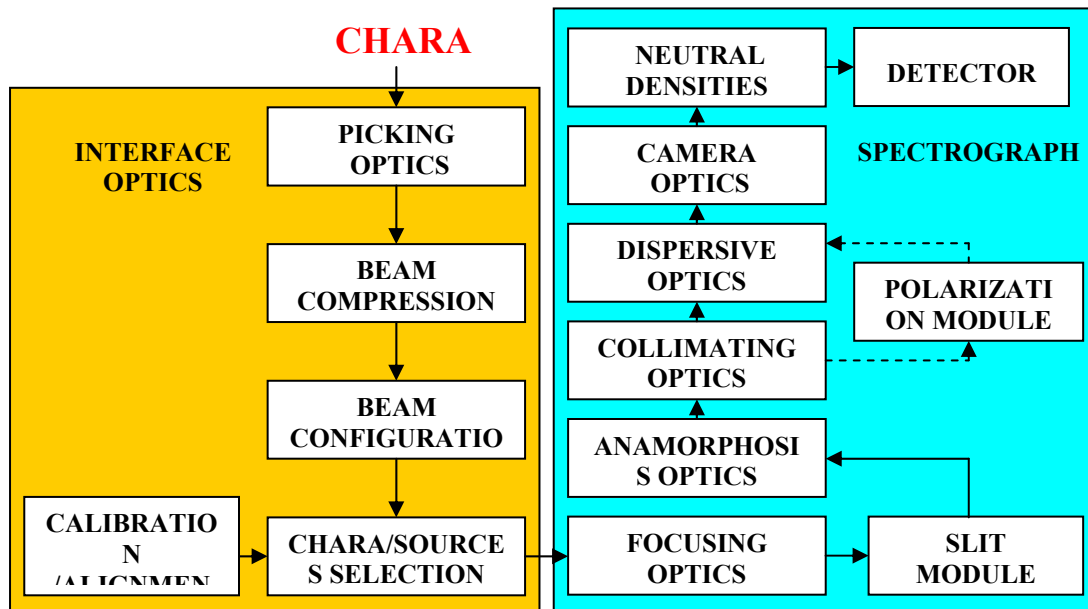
CHARA

INTERFACE OPTICS

PICKING OPTICS

BEAM COMPRESSION

BEAM CONFIGURATIO

CALIBRATIO N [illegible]

CHARA/SOURCE S SELECTION

SPECTROGRAPH

NEUTRAL DENSITIES

DETECTOR

CAMERA OPTICS

DISPERSIVE OPTICS

POLARIZATI ON MODULE

COLLIMATING OPTICS

ANAMORPHOSI S OPTICS

FOCUSING OPTICS

SLIT MODULE